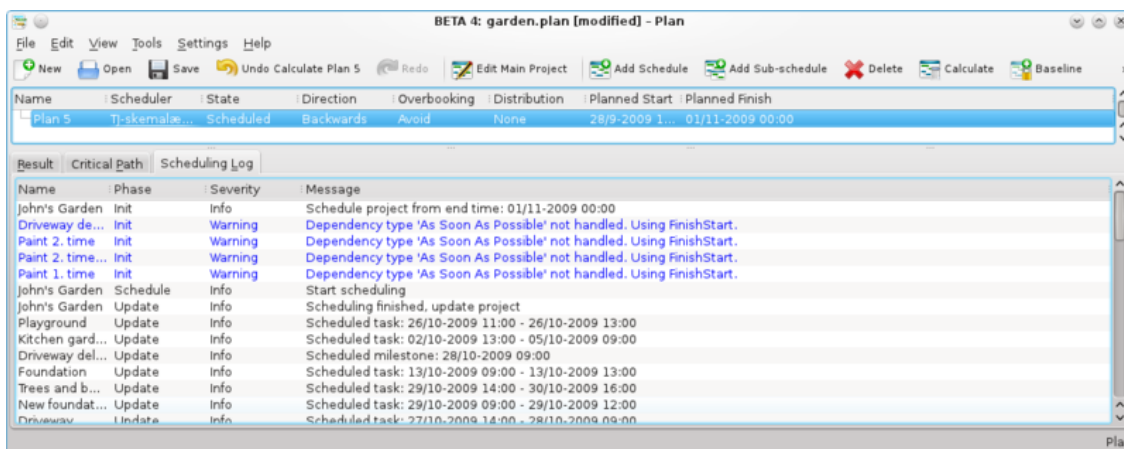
BETA 4: garden.plan [modified] – Plan

File Edit View Tools Settings Help

New Open Save Undo Calculate Plan 5 Redo Edit Main Project Add Schedule Add Sub-schedule Delete Calculate Baseline

| Name | Scheduler | State | Direction | Overbooking | Distribution | Planned Start | Planned Finish |
|---|---|---|---|---|---|---|---|
| Plan 5 | TJ-skemalæ... | Scheduled | Backwards | Avoid | None | 28/9-2009 1... | 01/11-2009 00:00 |

Result Critical Path Scheduling Log

| Name | Phase | Severity | Message |
|---|---|---|---|
| John's Garden | Init | Info | Schedule project from end time: 01/11-2009 00:00 |
| Driveway de... | Init | Warning | Dependency type 'As Soon As Possible' not handled. Using FinishStart. |
| Paint 2. time | Init | Warning | Dependency type 'As Soon As Possible' not handled. Using FinishStart. |
| Paint 2. time... | Init | Warning | Dependency type 'As Soon As Possible' not handled. Using FinishStart. |
| Paint 1. time | Init | Warning | Dependency type 'As Soon As Possible' not handled. Using FinishStart. |
| John's Garden | Schedule | Info | Start scheduling |
| John's Garden | Update | Info | Scheduling finished, update project |
| Playground | Update | Info | Scheduled task: 26/10-2009 11:00 - 26/10-2009 13:00 |
| Kitchen gard... | Update | Info | Scheduled task: 02/10-2009 13:00 - 05/10-2009 09:00 |
| Driveway del... | Update | Info | Scheduled milestone: 28/10-2009 09:00 |
| Foundation | Update | Info | Scheduled task: 13/10-2009 09:00 - 13/10-2009 13:00 |
| Trees and b... | Update | Info | Scheduled task: 29/10-2009 14:00 - 30/10-2009 16:00 |
| New foundat... | Update | Info | Scheduled task: 29/10-2009 09:00 - 29/10-2009 12:00 |
| Driveway | Update | Info | Scheduled task: 27/10-2009 14:00 - 28/10-2009 09:00 |

Pla